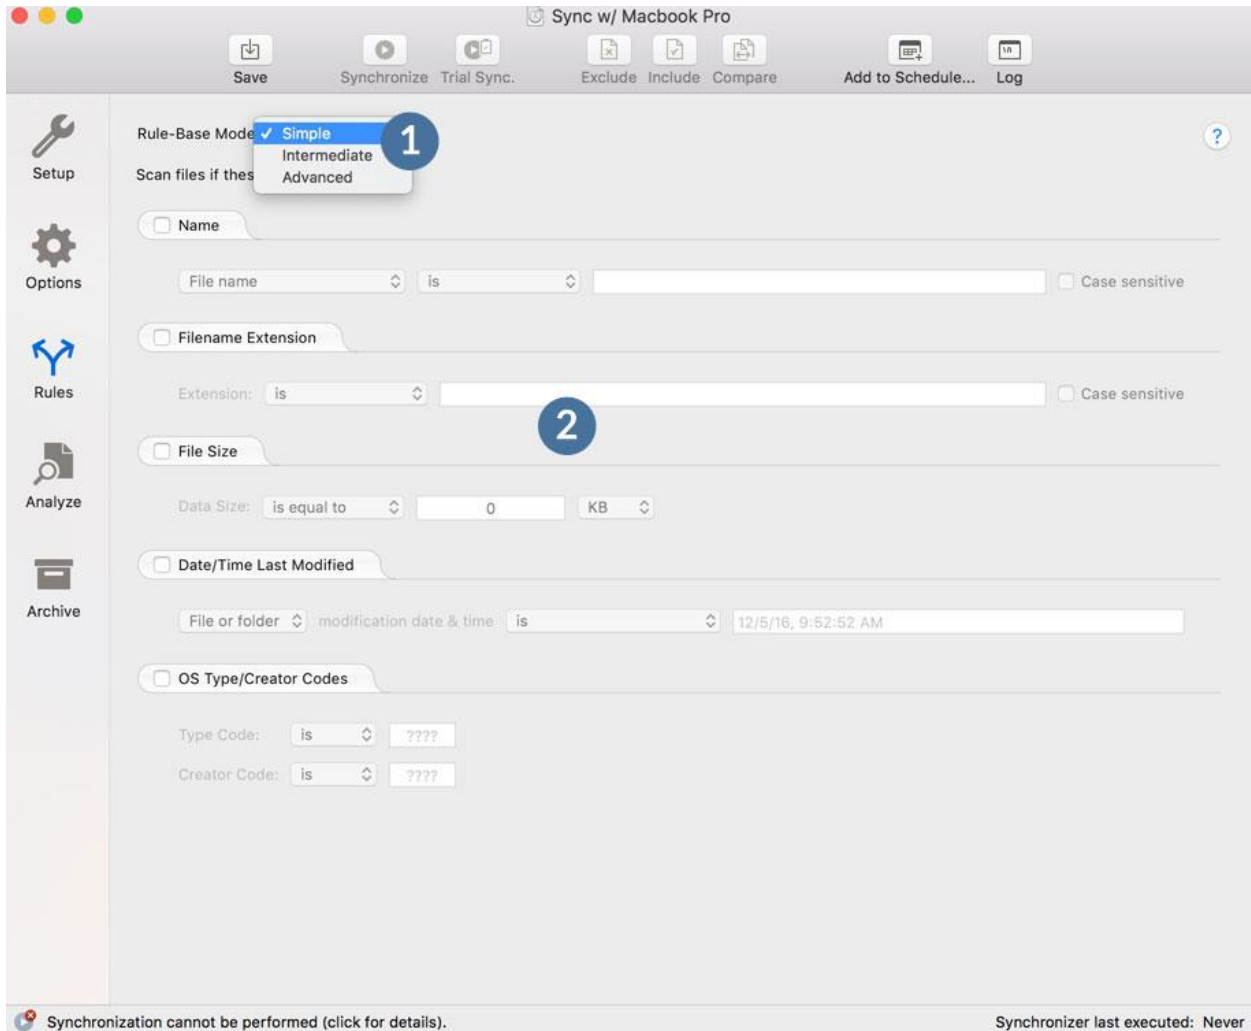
Sync w/ Macbook Pro

Save Synchronize Trial Sync. Exclude Include Compare Add to Schedule... Log

Setup

Options

Rules

Analyze

Archive

Rule-Base Mode ✓ Simple
Intermediate
Advanced

1

Scan files if thes

?

Name

File name is Case sensitive

Filename Extension

Extension: is Case sensitive

2

File Size

Data Size: is equal to 0 KB

Date/Time Last Modified

File or folder modification date & time is 12/5/16, 9:52:52 AM

OS Type/Creator Codes

Type Code: is ????

Creator Code: is ????

Synchronization cannot be performed (click for details).

Synchronizer last executed: Never